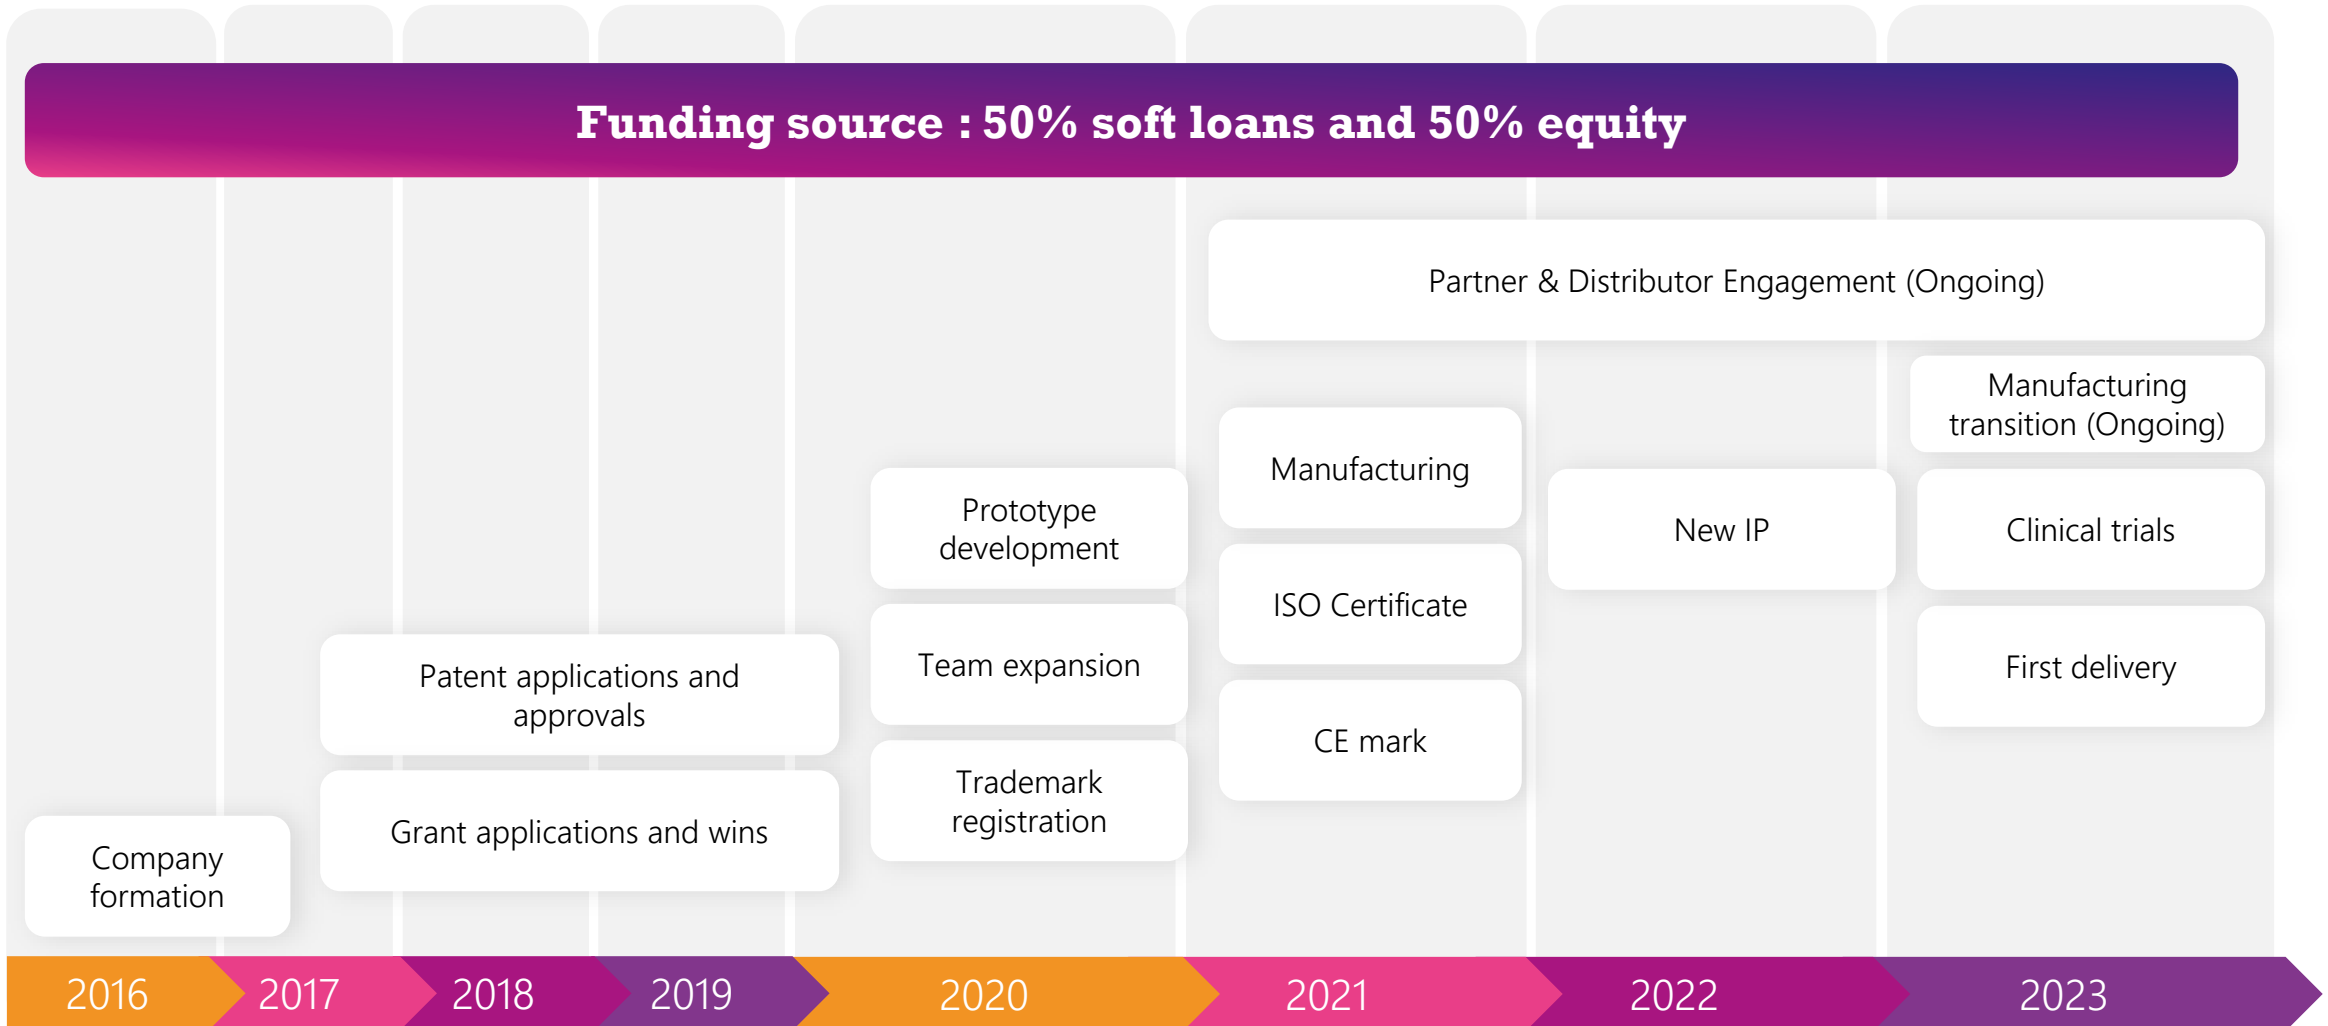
Funding source : 50% soft loans and 50% equity

Partner & Distributor Engagement (Ongoing)

Manufacturing transition (Ongoing)

Manufacturing

New IP

Clinical trials

Prototype development

ISO Certificate

Team expansion

First delivery

Patent applications and approvals

CE mark

Trademark registration

Grant applications and wins

Company formation

2016 2017 2018 2019 2020 2021 2022 2023